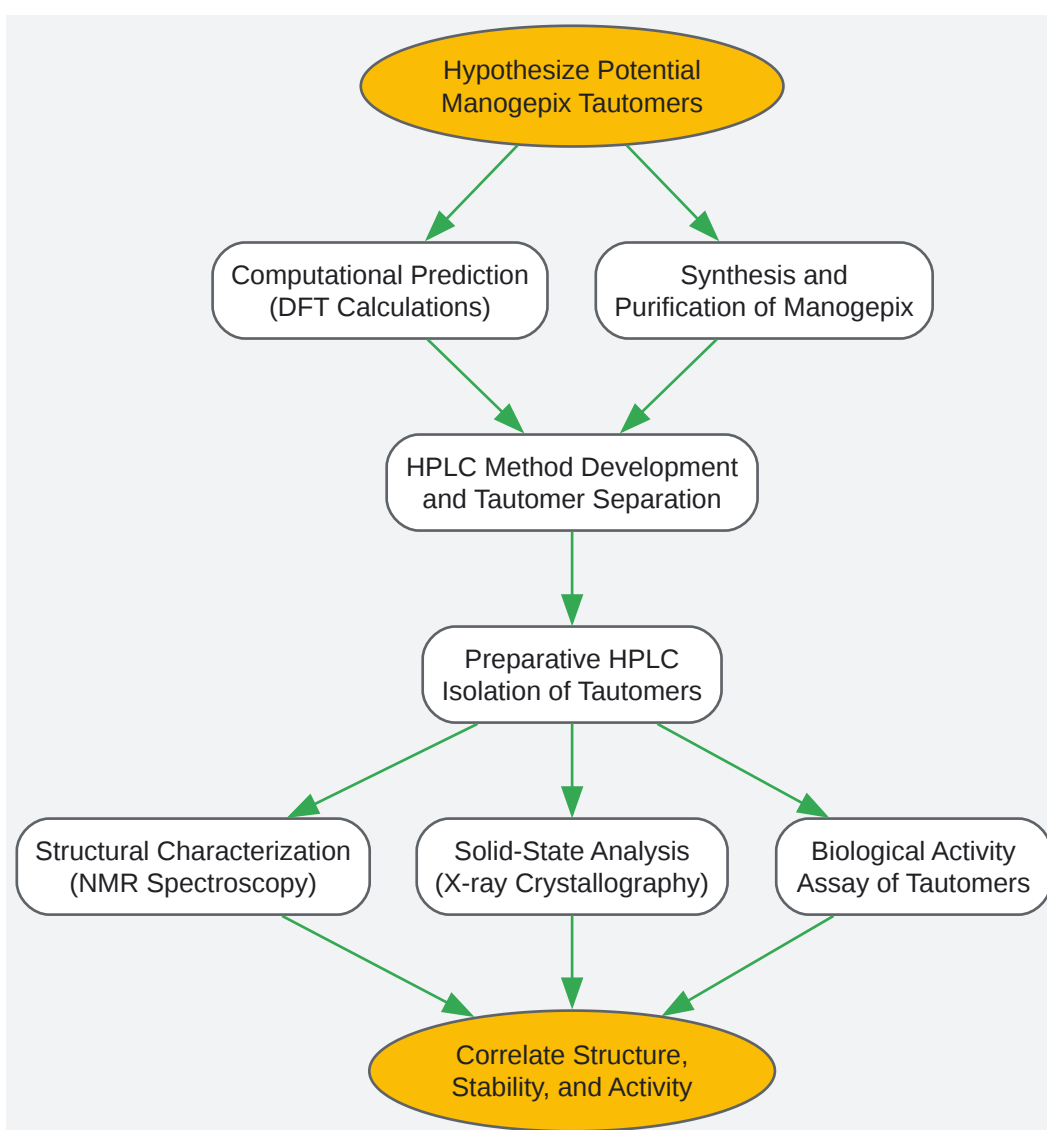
Hypothesize Potential Manogepix Tautomers

Computational Prediction (DFT Calculations)

Synthesis and Purification of Manogepix

HPLC Method Development and Tautomer Separation

Preparative HPLC Isolation of Tautomers

Structural Characterization (NMR Spectroscopy)

Solid-State Analysis (X-ray Crystallography)

Biological Activity Assay of Tautomers

Correlate Structure, Stability, and Activity